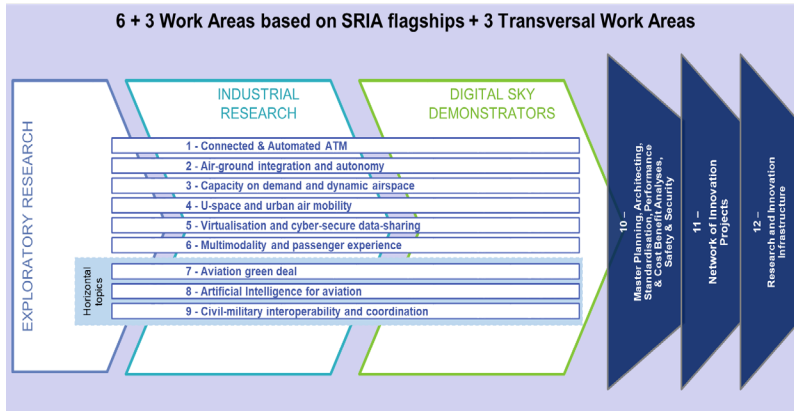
6 + 3 Work Areas based on SRIA flagships + 3 Transversal Work Areas

EXPLORATORY RESEARCH

INDUSTRIAL RESEARCH

DIGITAL SKY DEMONSTRATORS

1 - Connected & Automated ATM
2 - Air-ground integration and autonomy
3 - Capacity on demand and dynamic airspace
4 - U-space and urban air mobility
5 - Virtualisation and cyber-secure data-sharing
6 - Multimodality and passenger experience

Horizontal topics

7 - Aviation green deal
8 - Artificial Intelligence for aviation
9 - Civil-military interoperability and coordination

10 – Master Planning, Architecting, Standardisation, Performance & Cost Benefit Analyses, Safety & Security

11 – Network of Innovation Projects

12 – Research and Innovation Infrastructure